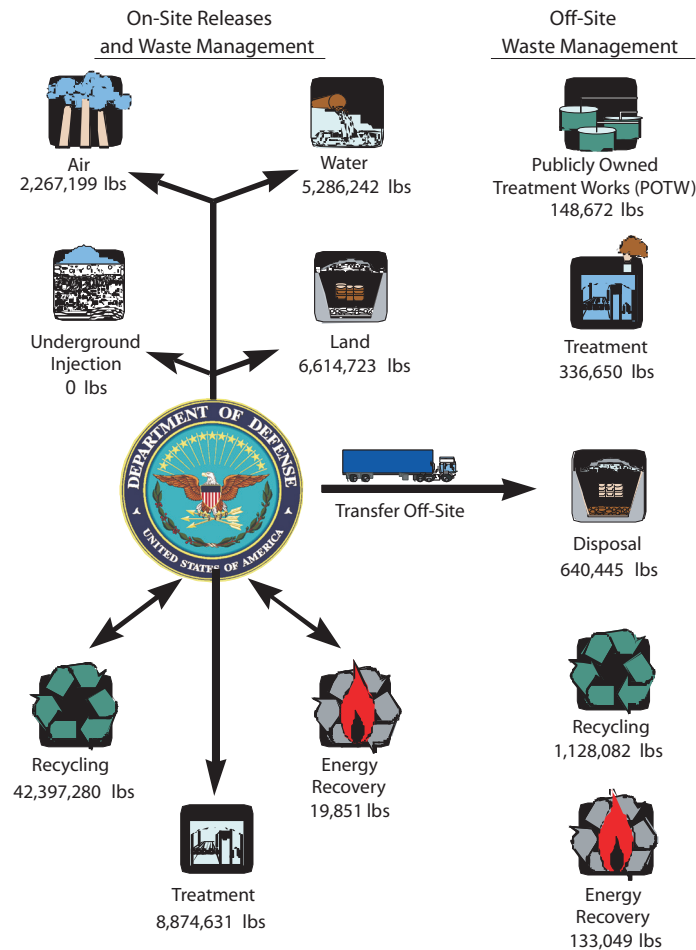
On-Site Releases and Waste Management

Off-Site Waste Management

Air
2,267,199 lbs

Water
5,286,242 lbs

Publicly Owned Treatment Works (POTW)
148,672 lbs

Underground Injection
0 lbs

Land
6,614,723 lbs

Treatment
336,650 lbs

DEPARTMENT OF DEFENSE
UNITED STATES OF AMERICA

Transfer Off-Site

Disposal
640,445 lbs

Recycling
42,397,280 lbs

Energy Recovery
19,851 lbs

Recycling
1,128,082 lbs

Treatment
8,874,631 lbs

Energy Recovery
133,049 lbs